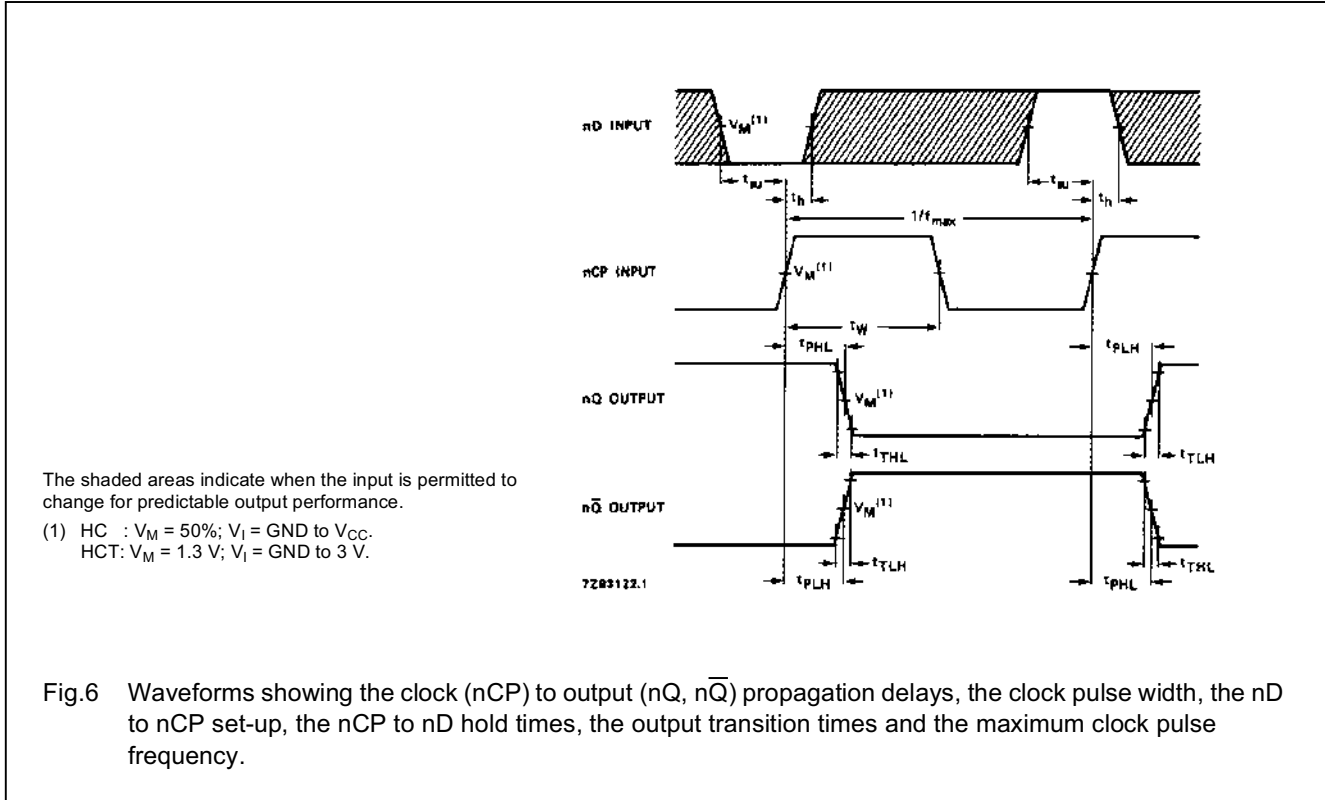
nD INPUT

$V_M^{(1)}$

$t_{su}$

$t_h$

$1/f_{max}$

$t_{su}$

$t_h$

nCP INPUT

$V_M^{(1)}$

$t_W$

$t_{PHL}$

$t_{PLH}$

nQ OUTPUT

$V_M^{(1)}$

$t_{THL}$

$t_{TLH}$

$n\overline{Q}$ OUTPUT

$V_M^{(1)}$

$t_{TLH}$

$t_{THL}$

7Z83122.1

$t_{PLH}$

$t_{PHL}$

The shaded areas indicate when the input is permitted to change for predictable output performance.

(1) HC : $V_M$ = 50%; $V_I$ = GND to $V_{CC}$.
HCT: $V_M$ = 1.3 V; $V_I$ = GND to 3 V.

Fig.6 Waveforms showing the clock (nCP) to output (nQ, $n\overline{Q}$) propagation delays, the clock pulse width, the nD to nCP set-up, the nCP to nD hold times, the output transition times and the maximum clock pulse frequency.